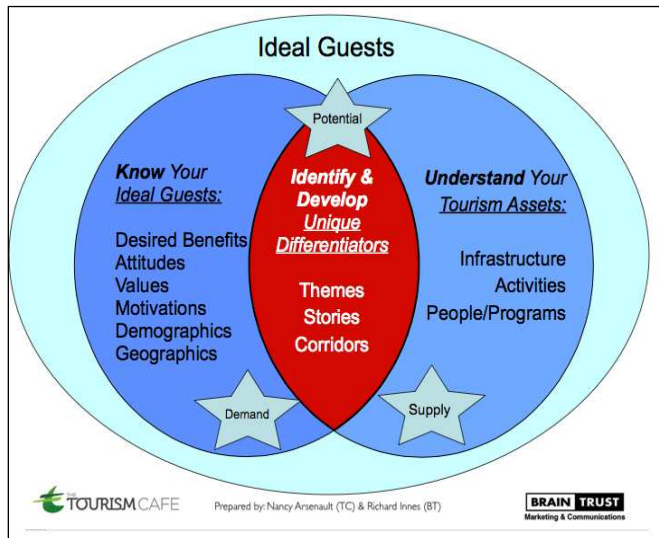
Ideal Guests

Potential

*Know* Your
Ideal Guests:

Desired Benefits
Attitudes
Values
Motivations
Demographics
Geographics

Identify &
Develop
Unique
Differentiators

Themes
Stories
Corridors

*Understand* Your
Tourism Assets:

Infrastructure
Activities
People/Programs

Demand

Supply

the TOURISM CAFE

Prepared by: Nancy Arsenault (TC) & Richard Innes (BT)

BRAIN TRUST
Marketing & Communications